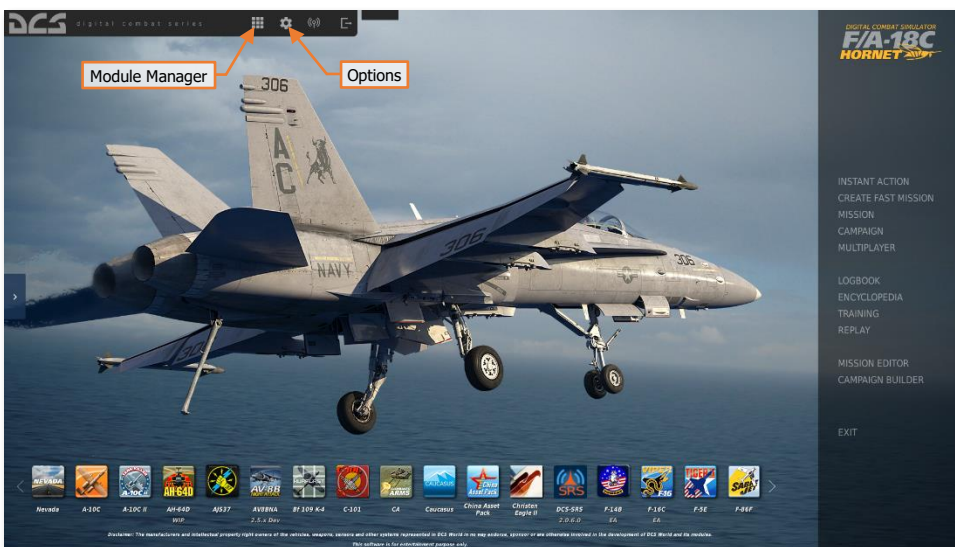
DCS digital combat series

Module Manager

Options

DIGITAL COMBAT SIMULATOR
F/A-18C
HORNET

306
AC
NAVY
306
306

INSTANT ACTION
CREATE FAST MISSION
MISSION
CAMPAIGN
MULTIPLAYER

LOGBOOK
ENCYCLOPEDIA
TRAINING
REPLAY

MISSION EDITOR
CAMPAIGN BUILDER

EXIT

Nevada
A-10C
A-10C II
AH-64D
WIP
AJS37
AV8BNA
2.5.x Dev
Bf 109 K-4
C-101
CA
Caucasus
China Asset Pack
Christen Eagle II
DCS-SRS
2.0.6.0
F-14B
EA
F-16C
EA
F-5E
F-86F

Disclaimer: The manufacturers and intellectual property right owners of the vehicles, weapons, sensors and other systems represented in DCS World in no way endorse, sponsor or are otherwise involved in the development of DCS World and its modules.
This software is for entertainment purpose only.